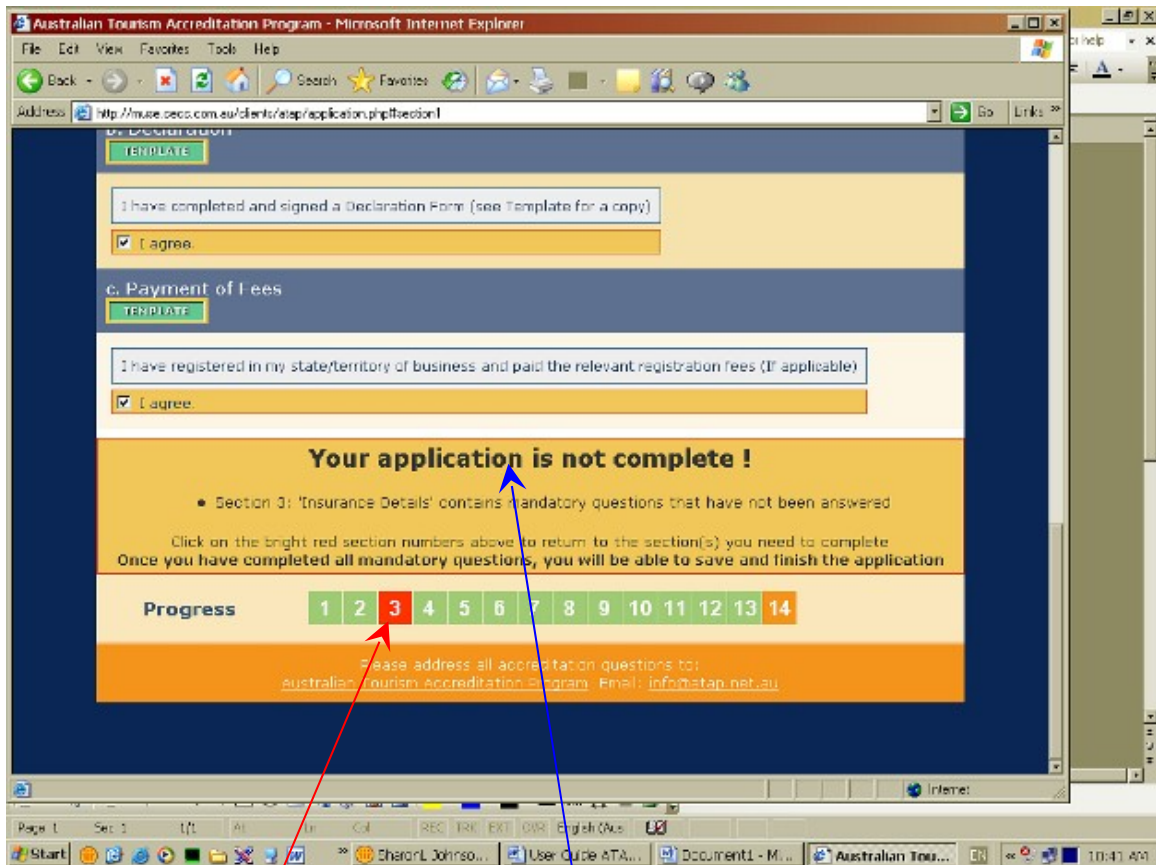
Australian Tourism Accreditation Program - Microsoft Internet Explorer

File Edit View Favorites Tools Help

Back Search Favorites

Address http://muse.oeco.com.au/clients/atap/application.php#section1 Go Links

b. Declaration

TEMPLATE

I have completed and signed a Declaration Form (see Template for a copy)

I agree.

c. Payment of Fees

TEMPLATE

I have registered in my state/territory of business and paid the relevant registration fees (If applicable)

I agree.

Your application is not complete !

• Section 3: 'Insurance Details' contains mandatory questions that have not been answered

Click on the bright red section numbers above to return to the section(s) you need to complete

Once you have completed all mandatory questions, you will be able to save and finish the application

Progress 1 2 3 4 5 6 7 8 9 10 11 12 13 14

Please address all accreditation questions to:

Australian Tourism Accreditation Program Email: info@atap.net.au

Internet

Page 1 Sec 1 1/1 At Ln Col REC TRK EXT OVR English (Aus

Start SharonL Johnso... User Guide ATA... Document1 - M... Australian Tou... 10:47 AM